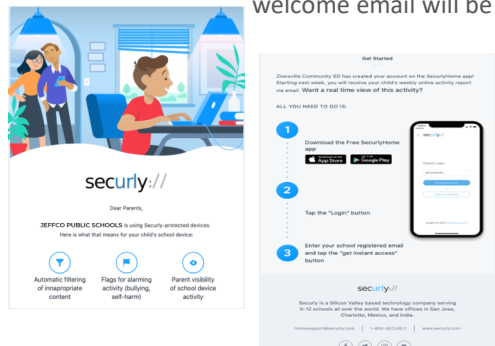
welcome email will be

securly://

Dear Parents,

JEFFCO PUBLIC SCHOOLS is using Securly-protected devices. Here is what that means for your child's school device:

Automatic filtering of inappropriate content

Flags for alarming activity (bullying, self-harm)

Parent visibility of school device activity

Get Started

Zionsville Community SD has created your account on the SecurlyHome app! Starting next week, you will receive your child's weekly online activity report via email. Want a real time view of this activity?

ALL YOU NEED TO DO IS:

1
Download the Free SecurlyHome app

App Store
Google Play

2
Tap the "Login" button

3
Enter your school registered email and tap the "get instant access" button

securly

Parent's Login

securly://

Securly is a Silicon Valley based technology company serving K-12 schools all over the world. We have offices in San Jose, Charlotte, Mexico, and India.

homesupport@securly.com | 1-855-SECURLY | www.securly.com